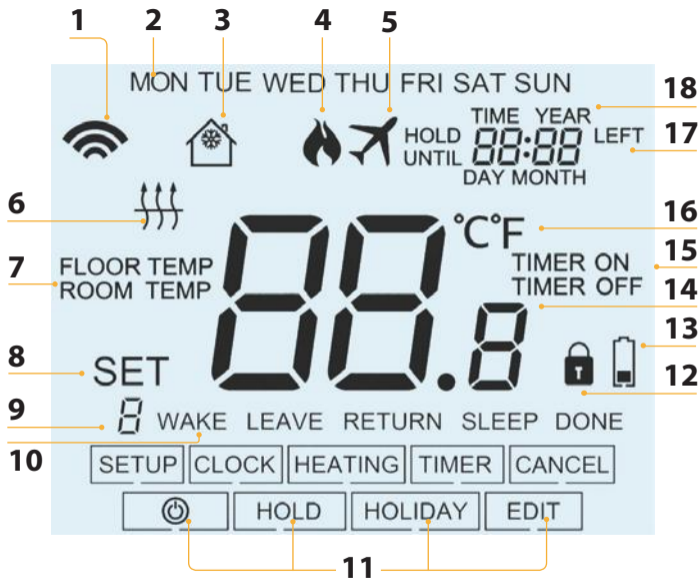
1 2 3 4 5

MON TUE WED THU FRI SAT SUN

18

TIME YEAR

HOLD UNTIL 88:88 LEFT

17

DAY MONTH

6

16

°C°F

7

FLOOR TEMP
ROOM TEMP

88.8

TIMER ON
TIMER OFF

15

14

13

8

SET

12

9

8 WAKE LEAVE RETURN SLEEP DONE

10

SETUP CLOCK HEATING TIMER CANCEL

⏻ HOLD HOLIDAY EDIT

11